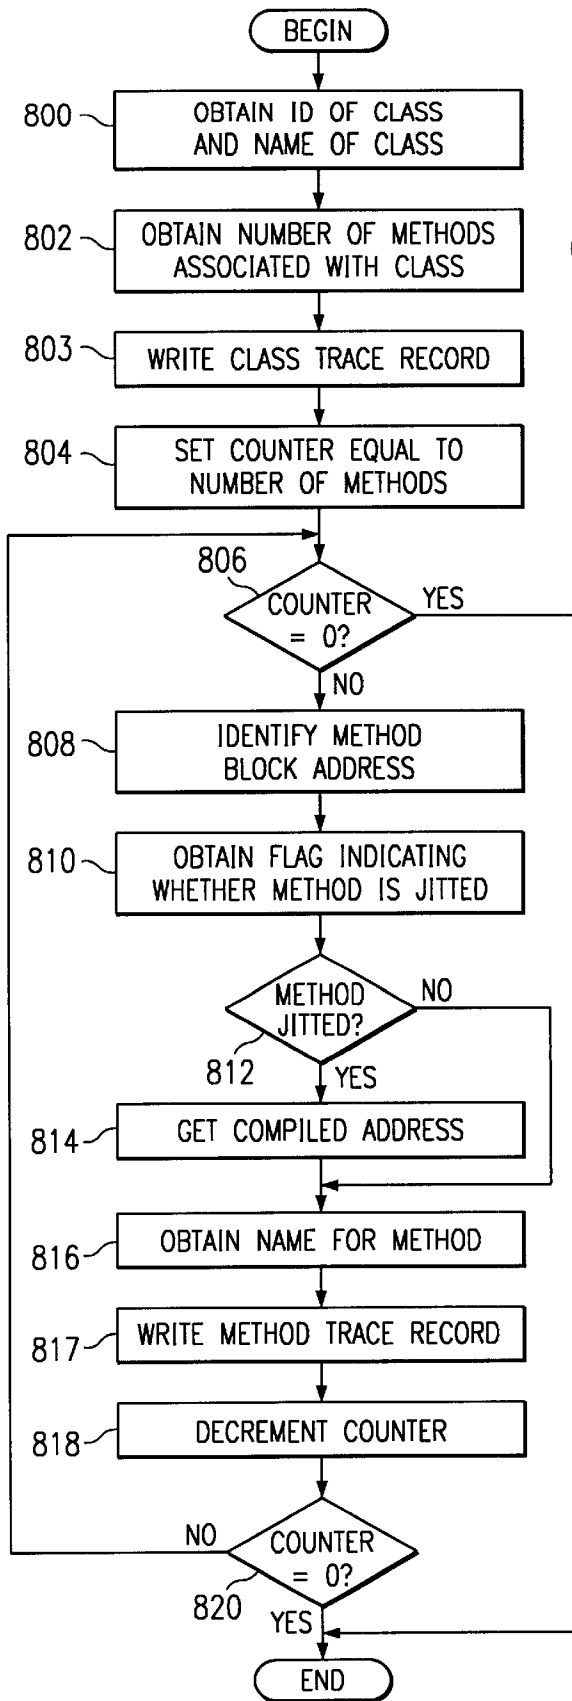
BEGIN

800 OBTAIN ID OF CLASS AND NAME OF CLASS

802 OBTAIN NUMBER OF METHODS ASSOCIATED WITH CLASS

803 WRITE CLASS TRACE RECORD

804 SET COUNTER EQUAL TO NUMBER OF METHODS

806 COUNTER = 0?

YES

NO

808 IDENTIFY METHOD BLOCK ADDRESS

810 OBTAIN FLAG INDICATING WHETHER METHOD IS JITTED

METHOD JITTED?

NO

812

YES

814 GET COMPILED ADDRESS

816 OBTAIN NAME FOR METHOD

817 WRITE METHOD TRACE RECORD

818 DECREMENT COUNTER

NO

COUNTER = 0?

820

YES

END